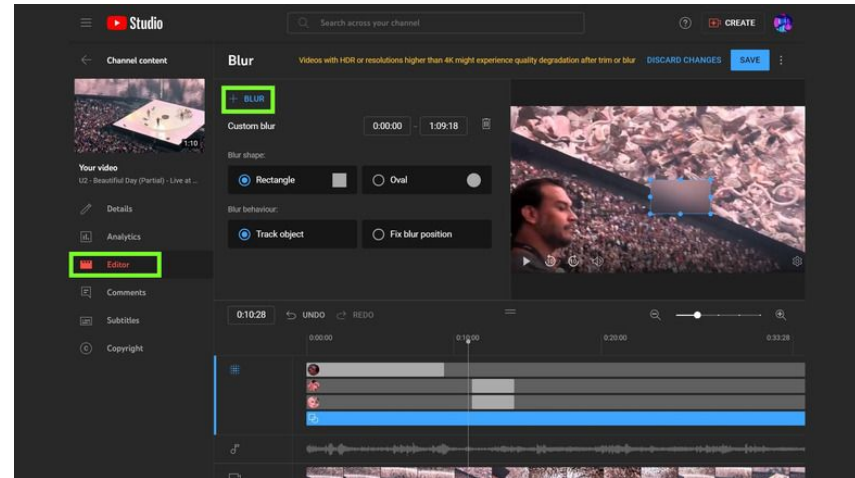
Studio

Search across your channel

CREATE

Channel content

1:10

Your video

U2 - Beautiful Day (Partial) - Live at ...

Details

Analytics

Editor

Comments

Subtitles

Copyright

Blur

Videos with HDR or resolutions higher than 4K might experience quality degradation after trim or blur

DISCARD CHANGES

SAVE

+ BLUR

Custom blur

0:00:00

-

1:09:18

Blur shape:

Rectangle

Oval

Blur behaviour:

Track object

Fix blur position

0:10:28

UNDO

REDO

0:00:00

0:10:00

0:20:00

0:33:28